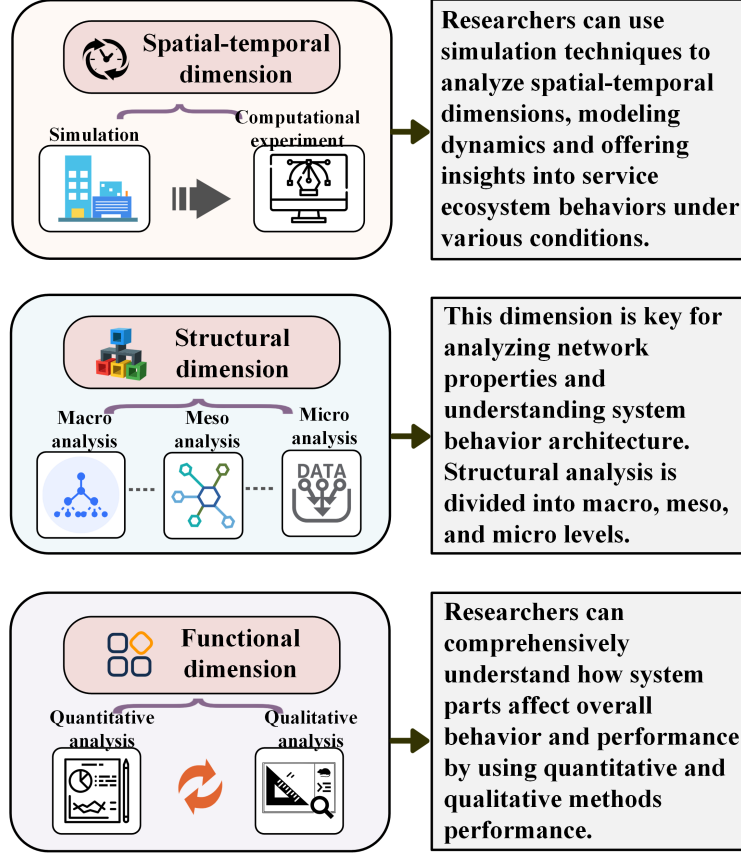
Spatial-temporal dimension

Simulation

Computational experiment

Researchers can use simulation techniques to analyze spatial-temporal dimensions, modeling dynamics and offering insights into service ecosystem behaviors under various conditions.

Structural dimension

Macro analysis

Meso analysis

Micro analysis

DATA

This dimension is key for analyzing network properties and understanding system behavior architecture. Structural analysis is divided into macro, meso, and micro levels.

Functional dimension

Quantitative analysis

Qualitative analysis

Researchers can comprehensively understand how system parts affect overall behavior and performance by using quantitative and qualitative methods performance.